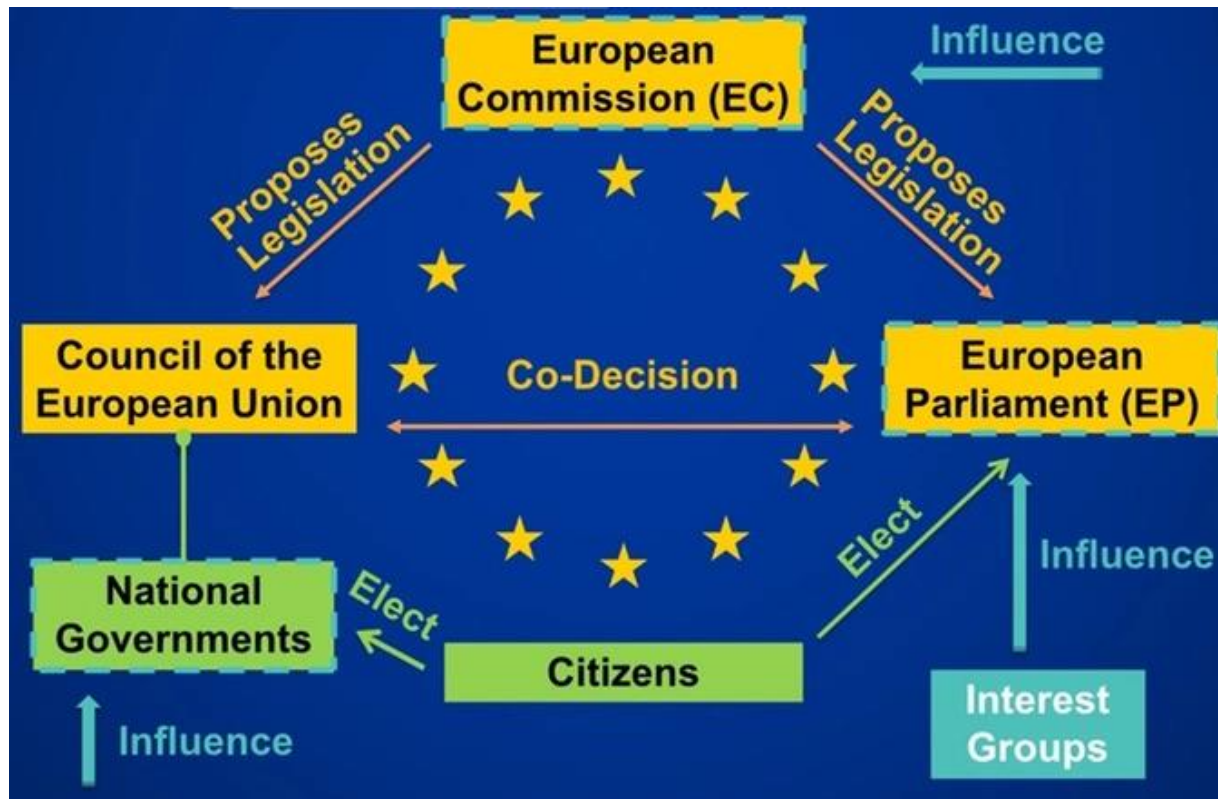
European Commission (EC)

Influence

Proposes Legislation

Proposes Legislation

Council of the European Union

Co-Decision

European Parliament (EP)

Elect

Influence

National Governments

Elect

Citizens

Interest Groups

Influence